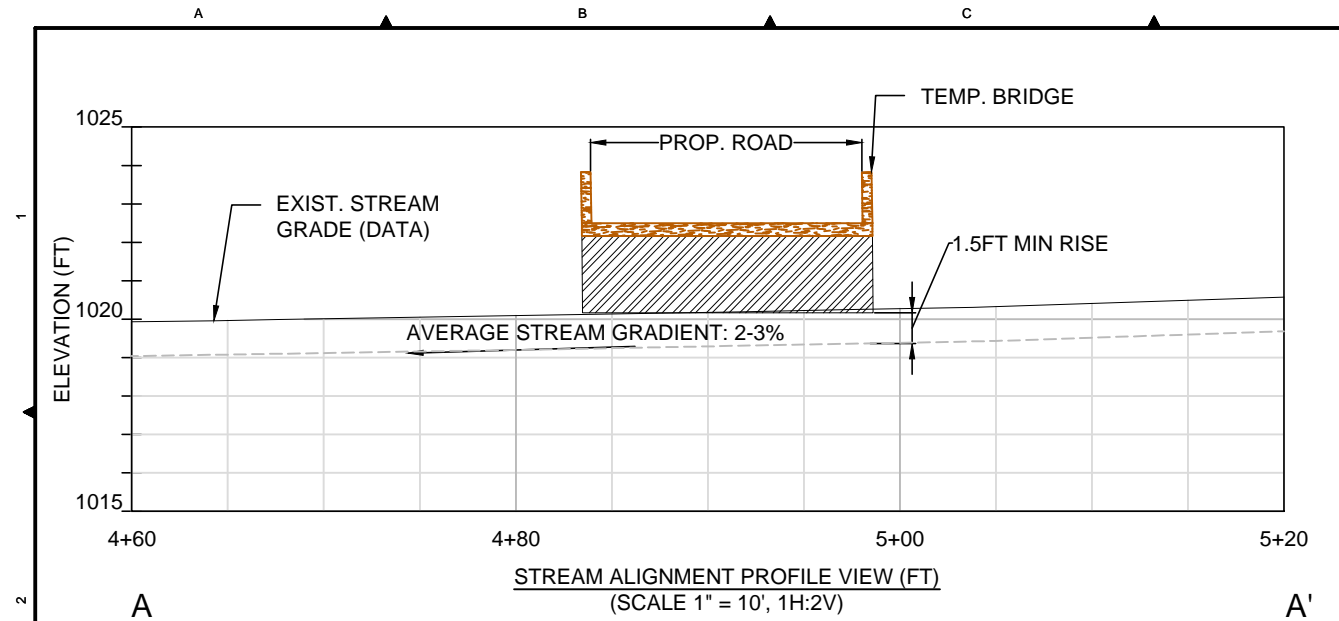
A
B
C

1
2

TEMP. BRIDGE
PROP. ROAD
EXIST. STREAM GRADE (DATA)
1.5FT MIN RISE
AVERAGE STREAM GRADIENT: 2-3%

ELEVATION (FT)
1025
1020
1015

4+60
4+80
5+00
5+20

STREAM ALIGNMENT PROFILE VIEW (FT)
(SCALE 1" = 10', 1H:2V)

A
A'